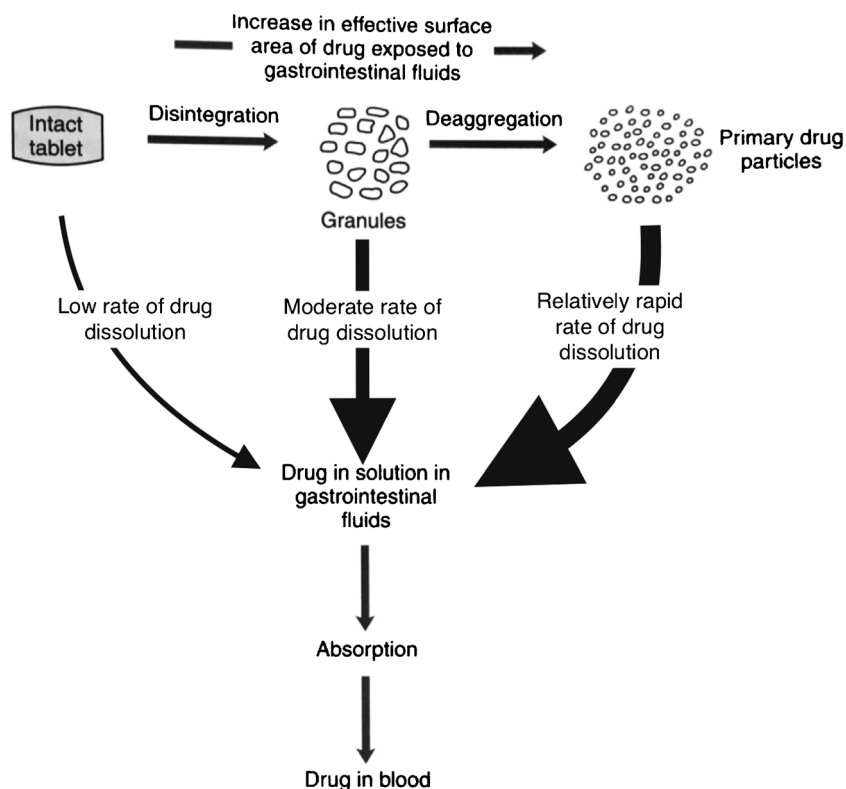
Increase in effective surface area of drug exposed to gastrointestinal fluids

Intact tablet

Disintegration

Granules

Deaggregation

Primary drug particles

Low rate of drug dissolution

Moderate rate of drug dissolution

Relatively rapid rate of drug dissolution

Drug in solution in gastrointestinal fluids

Absorption

Drug in blood